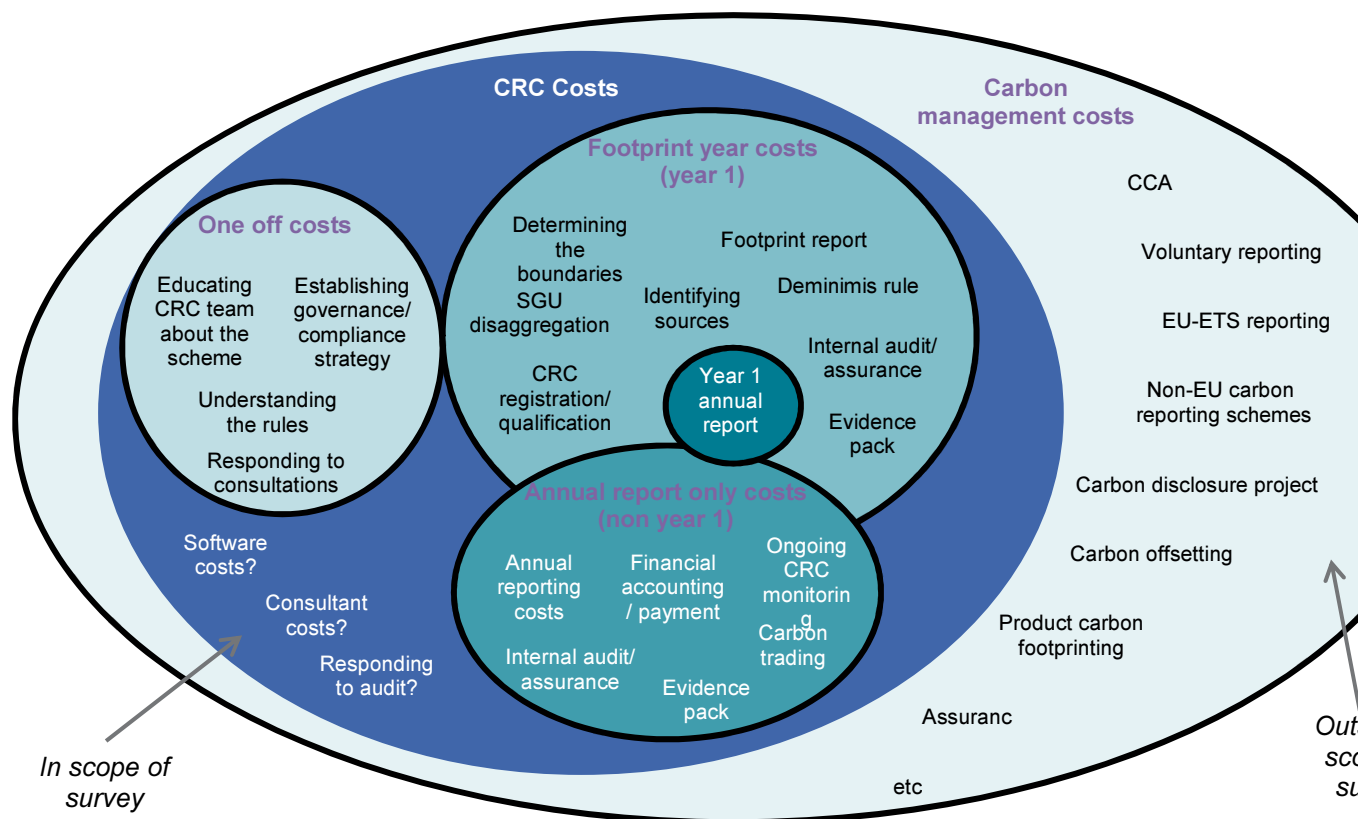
CRC Costs

Carbon management costs

Footprint year costs (year 1)

One off costs

Educating CRC team about the scheme

Establishing governance/ compliance strategy

Understanding the rules

Responding to consultations

Determining the boundaries

SGU disaggregation

Footprint report

Identifying sources

Deminimis rule

Internal audit/ assurance

CRC registration/ qualification

Year 1 annual report

Evidence pack

Annual report only costs (non year 1)

Annual reporting costs

Financial accounting / payment

Ongoing CRC monitorin g

Carbon trading

Internal audit/ assurance

Evidence pack

Software costs?

Consultant costs?

Responding to audit?

CCA

Voluntary reporting

EU-ETS reporting

Non-EU carbon reporting schemes

Carbon disclosure project

Carbon offsetting

Product carbon footprinting

Assuranc

etc

In scope of survey

Out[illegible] sco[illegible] su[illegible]